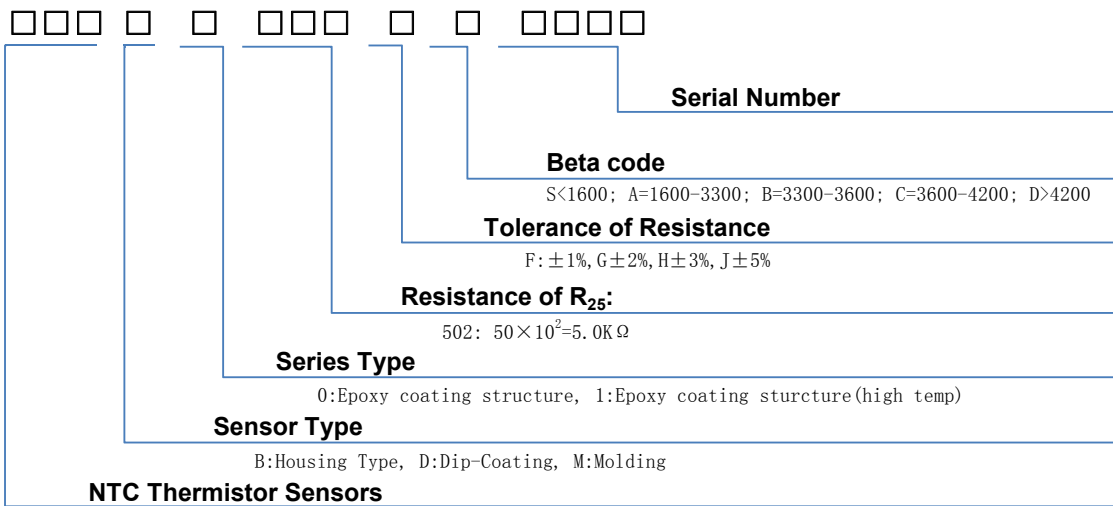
□□□ □ □ □□□ □ □ □□□□

Serial Number

Beta code

S<1600; A=1600-3300; B=3300-3600; C=3600-4200; D>4200

Tolerance of Resistance

F:±1%,G±2%,H±3%,J±5%

Resistance of $R_{25}$:

502: $50\times10^2$=5.0KΩ

Series Type

0:Epoxy coating structure, 1:Epoxy coating sturcture(high temp)

Sensor Type

B:Housing Type, D:Dip-Coating, M:Molding

NTC Thermistor Sensors